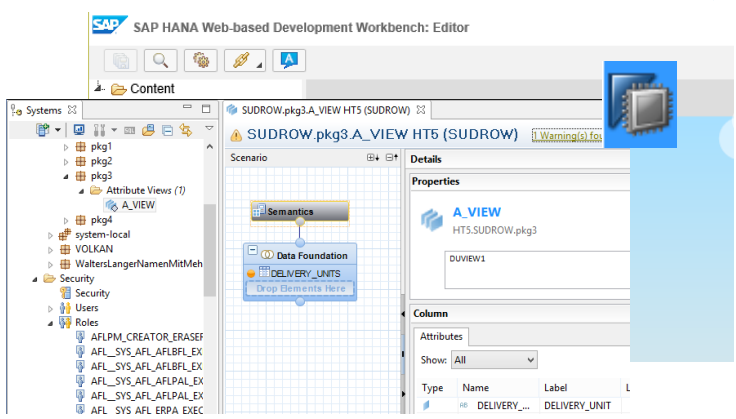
SAP HANA Web-based Development Workbench: Editor

Content

Systems

pkg1
pkg2
pkg3
Attribute Views (1)
A_VIEW
pkg4
system-local
VOLKAN
WaltersLangerNamenMitMeh
Security
Security
Users
Roles
AFLPM_CREATOR_ERASEF
AFL__SYS_AFL_AFLBFL_EX
AFL__SYS_AFL_AFLBFL_EX
AFL__SYS_AFL_AFLPAL_EX
AFL__SYS_AFL_AFLPAL_EX
AFL__SYS_AFL_AFLPAL_EX
AFL__SYS_AFL_ERPA_EXEC

SUDROW.pkg3.A_VIEW HT5 (SUDROW)

SUDROW.pkg3.A_VIEW HT5 (SUDROW)

1 Warning(s) fou

Scenario

Semantics

Data Foundation
DELIVERY_UNITS
Drop Elements Here

Details

Properties

A_VIEW
HT5.SUDROW.pkg3

DUVIEW1

Column

Attributes

Show: All

| Type | Name | Label |
|---|---|---|
| | DELIVERY_... | DELIVERY_UNIT |